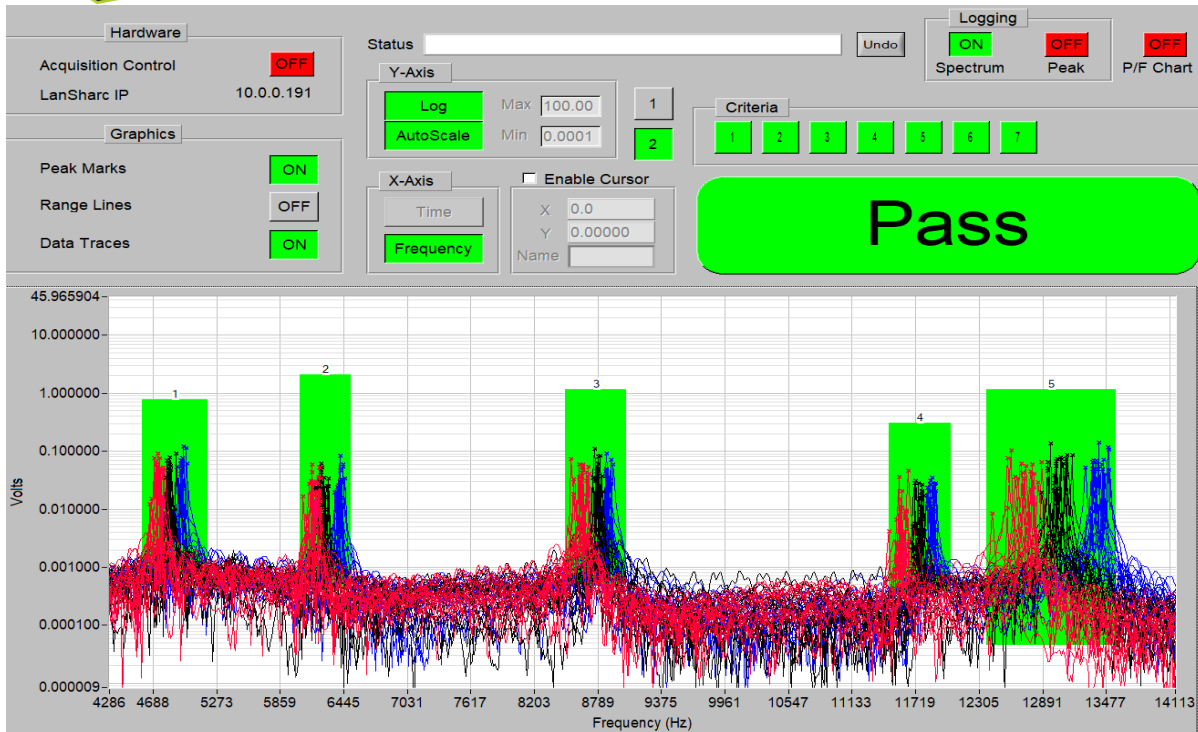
Hardware
Acquisition Control OFF
LanSharc IP 10.0.0.191

Graphics
Peak Marks ON
Range Lines OFF
Data Traces ON

Status
Undo

Y-Axis
Log
AutoScale
Max 100.00
Min 0.0001

1
2

X-Axis
Time
Frequency

Enable Cursor
X 0.0
Y 0.00000
Name

Logging
ON
Spectrum
OFF
Peak
OFF
P/F Chart

Criteria
1 2 3 4 5 6 7

Pass

45.965904
10.000000
1.000000
0.100000
0.010000
0.001000
0.000100
0.000009

Volts

1
2
3
4
5

4286 4688 5273 5859 6445 7031 7617 8203 8789 9375 9961 10547 11133 11719 12305 12891 13477 14113

Frequency (Hz)